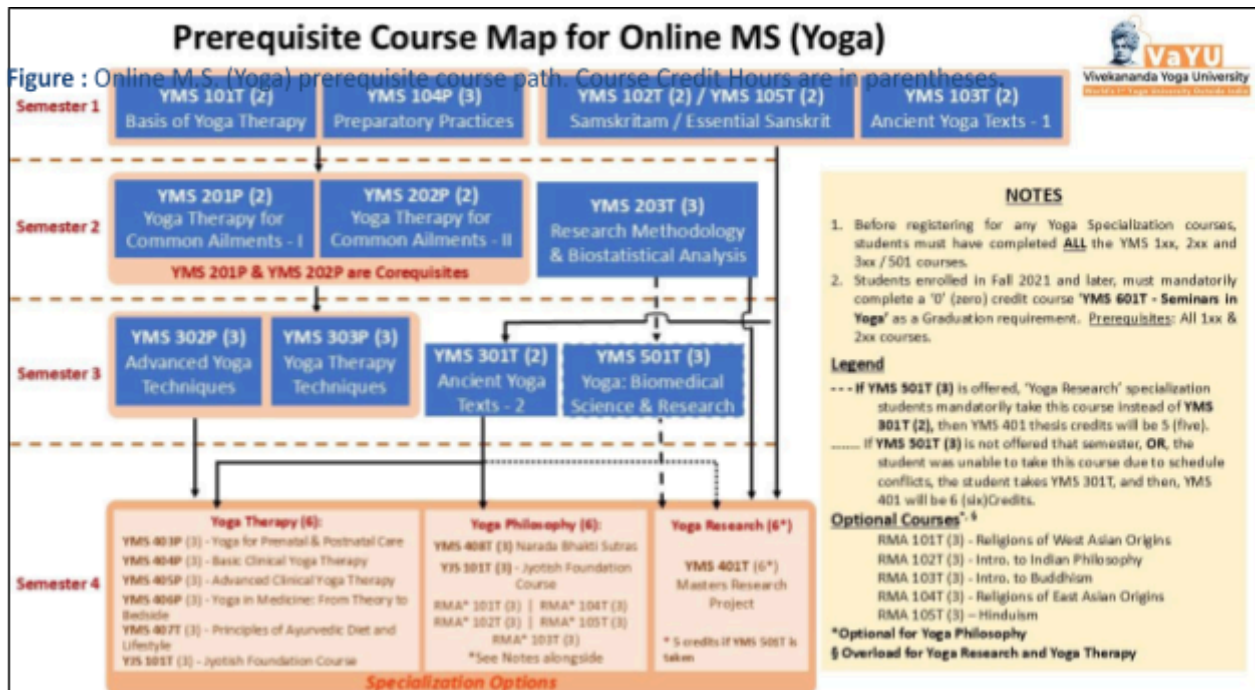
Prerequisite Course Map for Online MS (Yoga)

Figure : Online M.S. (Yoga) prerequisite course path. Course Credit Hours are in parentheses.

VaYU
Vivekananda Yoga University
World's 1st Yoga University Outside India

Semester 1

YMS 101T (2)
Basis of Yoga Therapy

YMS 104P (3)
Preparatory Practices

YMS 102T (2) / YMS 105T (2)
Samskritam / Essential Sanskrit

YMS 103T (2)
Ancient Yoga Texts - 1

Semester 2

YMS 201P (2)
Yoga Therapy for Common Ailments - I

YMS 202P (2)
Yoga Therapy for Common Ailments - II

YMS 201P & YMS 202P are Corequisites

YMS 203T (3)
Research Methodology & Biostatistical Analysis

Semester 3

YMS 302P (3)
Advanced Yoga Techniques

YMS 303P (3)
Yoga Therapy Techniques

YMS 301T (2)
Ancient Yoga Texts - 2

YMS 501T (3)
Yoga: Biomedical Science & Research

Semester 4

Yoga Therapy (6):
YMS 403P (3) - Yoga for Prenatal & Postnatal Care
YMS 404P (3) - Basic Clinical Yoga Therapy
YMS 405P (3) - Advanced Clinical Yoga Therapy
YMS 406P (3) - Yoga in Medicine: From Theory to Bedside
YMS 407T (3) - Principles of Ayurvedic Diet and Lifestyle
YJS 101T (3) - Jyotish Foundation Course

Yoga Philosophy (6):
YMS 408T (3) Narada Bhakti Sutras
YJS 101T (3) - Jyotish Foundation Course
RMA* 101T (3) | RMA* 104T (3)
RMA* 102T (3) | RMA* 105T (3)
RMA* 103T (3)
*See Notes alongside

Yoga Research (6*)
YMS 401T (6*)
Masters Research Project
* 5 credits if YMS 501T is taken

Specialization Options

NOTES

1. Before registering for any Yoga Specialization courses, students must have completed ALL the YMS 1xx, 2xx and 3xx / 501 courses.
2. Students enrolled in Fall 2021 and later, must mandatorily complete a '0' (zero) credit course 'YMS 601T - Seminars in Yoga' as a Graduation requirement. Prerequisites: All 1xx & 2xx courses.

Legend
- - - If YMS 501T (3) is offered, 'Yoga Research' specialization students mandatorily take this course instead of YMS 301T (2), then YMS 401 thesis credits will be 5 (five).
....... If YMS 501T (3) is not offered that semester, OR, the student was unable to take this course due to schedule conflicts, the student takes YMS 301T, and then, YMS 401 will be 6 (six)Credits.

Optional Courses*, §
RMA 101T (3) - Religions of West Asian Origins
RMA 102T (3) - Intro. to Indian Philosophy
RMA 103T (3) - Intro. to Buddhism
RMA 104T (3) - Religions of East Asian Origins
RMA 105T (3) – Hinduism
*Optional for Yoga Philosophy
§ Overload for Yoga Research and Yoga Therapy